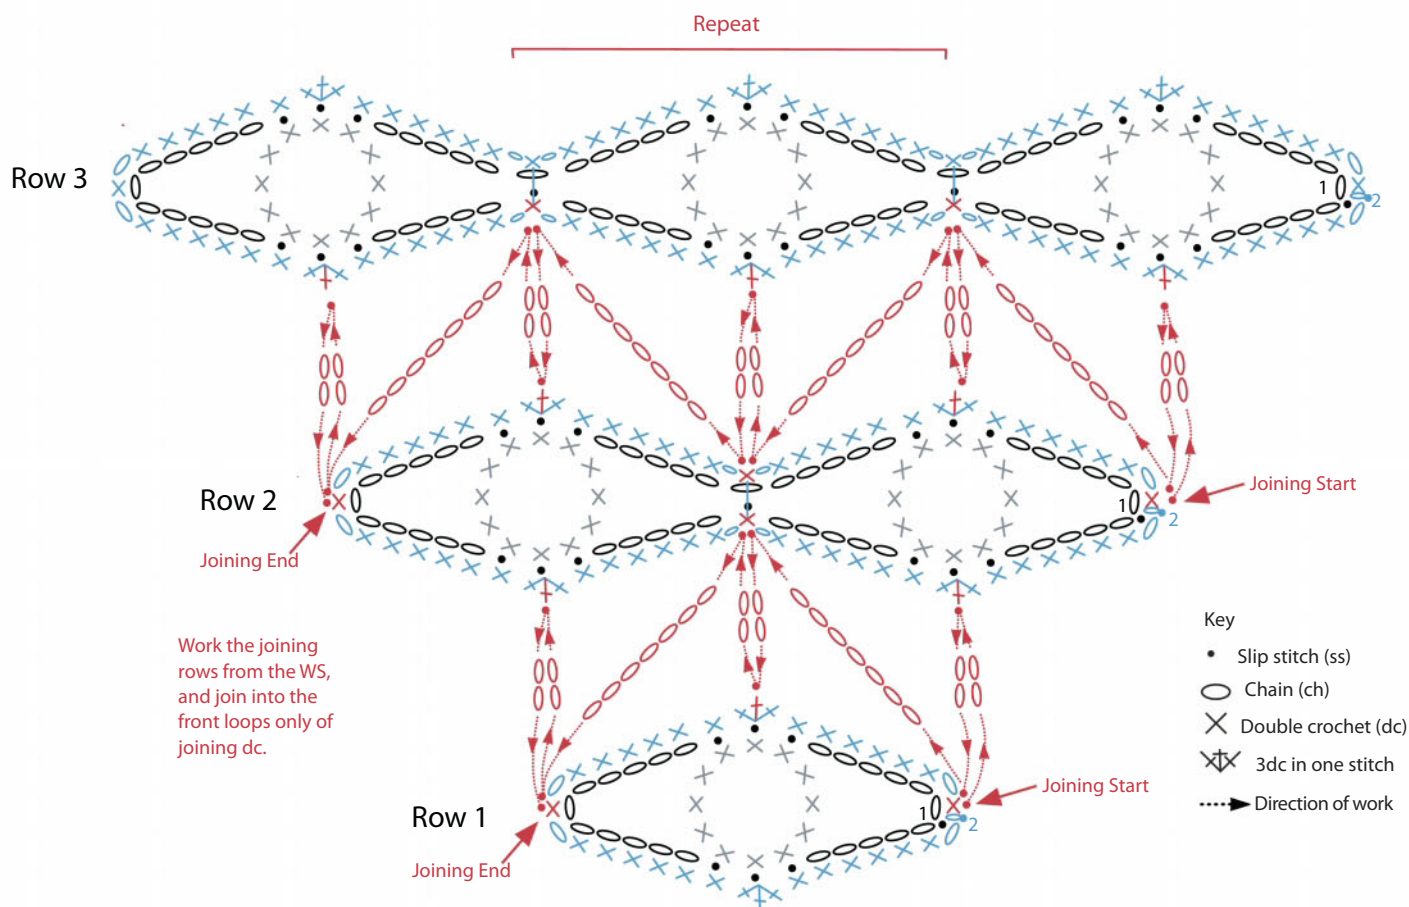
Repeat

Row 3

1
2

Row 2

1
2

Joining Start

Joining End

Work the joining rows from the WS, and join into the front loops only of joining dc.

Key

Slip stitch (ss)

Chain (ch)

Double crochet (dc)

3dc in one stitch

Direction of work

Row 1

1
2

Joining Start

Joining End